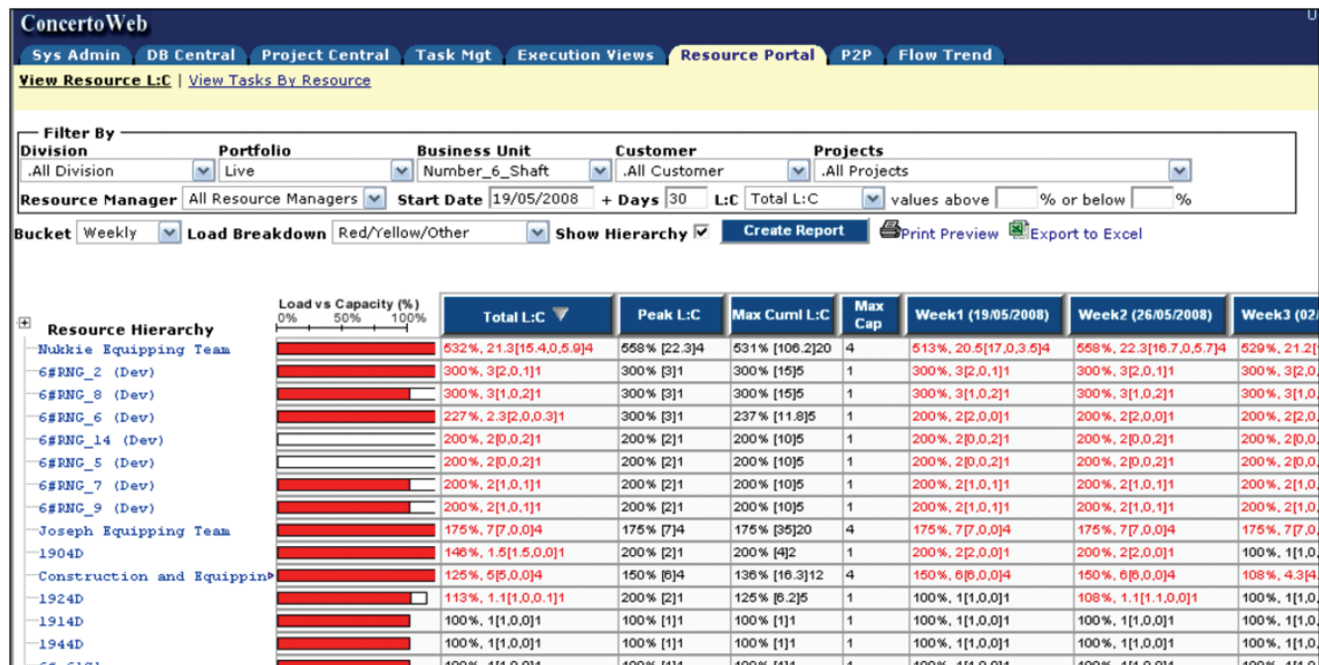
ConcertoWeb

Sys Admin | DB Central | Project Central | Task Mgt | Execution Views | Resource Portal | P2P | Flow Trend

View Resource L:C | View Tasks By Resource

Filter By
Division: .All Division
Portfolio: Live
Business Unit: Number_6_Shaft
Customer: .All Customer
Projects: .All Projects

Resource Manager: All Resource Managers | Start Date: 19/05/2008 | + Days: 30 | L:C: Total L:C | values above [ ] % or below [ ] %

Bucket: Weekly | Load Breakdown: Red/Yellow/Other | Show Hierarchy ☑ | Create Report | Print Preview | Export to Excel

| Resource Hierarchy | Load vs Capacity (%) 0% 50% 100% | Total L:C | Peak L:C | Max Cuml L:C | Max Cap | Week1 (19/05/2008) | Week2 (26/05/2008) | Week3 (02/ |
|---|---|---|---|---|---|---|---|---|
| Nukkie Equipping Team | | 532%, 21.3[15.4,0,5.9]4 | 558% [22.3]4 | 531% [106.2]20 | 4 | 513%, 20.5[17,0,3.5]4 | 558%, 22.3[16.7,0,5.7]4 | 529%, 21.2[ |
| 6#RNG_2 (Dev) | | 300%, 3[2,0,1]1 | 300% [3]1 | 300% [15]5 | 1 | 300%, 3[2,0,1]1 | 300%, 3[2,0,1]1 | 300%, 3[2,0, |
| 6#RNG_8 (Dev) | | 300%, 3[1,0,2]1 | 300% [3]1 | 300% [15]5 | 1 | 300%, 3[1,0,2]1 | 300%, 3[1,0,2]1 | 300%, 3[1,0, |
| 6#RNG_6 (Dev) | | 227%, 2.3[2,0,0.3]1 | 300% [3]1 | 237% [11.8]5 | 1 | 200%, 2[2,0,0]1 | 200%, 2[2,0,0]1 | 200%, 2[2,0, |
| 6#RNG_14 (Dev) | | 200%, 2[0,0,2]1 | 200% [2]1 | 200% [10]5 | 1 | 200%, 2[0,0,2]1 | 200%, 2[0,0,2]1 | 200%, 2[0,0, |
| 6#RNG_5 (Dev) | | 200%, 2[0,0,2]1 | 200% [2]1 | 200% [10]5 | 1 | 200%, 2[0,0,2]1 | 200%, 2[0,0,2]1 | 200%, 2[0,0, |
| 6#RNG_7 (Dev) | | 200%, 2[1,0,1]1 | 200% [2]1 | 200% [10]5 | 1 | 200%, 2[1,0,1]1 | 200%, 2[1,0,1]1 | 200%, 2[1,0, |
| 6#RNG_9 (Dev) | | 200%, 2[1,0,1]1 | 200% [2]1 | 200% [10]5 | 1 | 200%, 2[1,0,1]1 | 200%, 2[1,0,1]1 | 200%, 2[1,0, |
| Joseph Equipping Team | | 175%, 7[7,0,0]4 | 175% [7]4 | 175% [35]20 | 4 | 175%, 7[7,0,0]4 | 175%, 7[7,0,0]4 | 175%, 7[7,0, |
| 1904D | | 146%, 1.5[1.5,0,0]1 | 200% [2]1 | 200% [4]2 | 1 | 200%, 2[2,0,0]1 | 200%, 2[2,0,0]1 | 100%, 1[1,0, |
| Construction and Equippin | | 125%, 5[5,0,0]4 | 150% [6]4 | 136% [16.3]12 | 4 | 150%, 6[6,0,0]4 | 150%, 6[6,0,0]4 | 108%, 4.3[4. |
| 1924D | | 113%, 1.1[1,0,0.1]1 | 200% [2]1 | 125% [6.2]5 | 1 | 100%, 1[1,0,0]1 | 108%, 1.1[1.1,0,0]1 | 100%, 1[1,0, |
| 1914D | | 100%, 1[1,0,0]1 | 100% [1]1 | 100% [1]1 | 1 | 100%, 1[1,0,0]1 | 100%, 1[1,0,0]1 | 100%, 1[1,0, |
| 1944D | | 100%, 1[1,0,0]1 | 100% [1]1 | 100% [1]1 | 1 | 100%, 1[1,0,0]1 | 100%, 1[1,0,0]1 | 100%, 1[1,0, |
| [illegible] | | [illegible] | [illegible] | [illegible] | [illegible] | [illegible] | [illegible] | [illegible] |